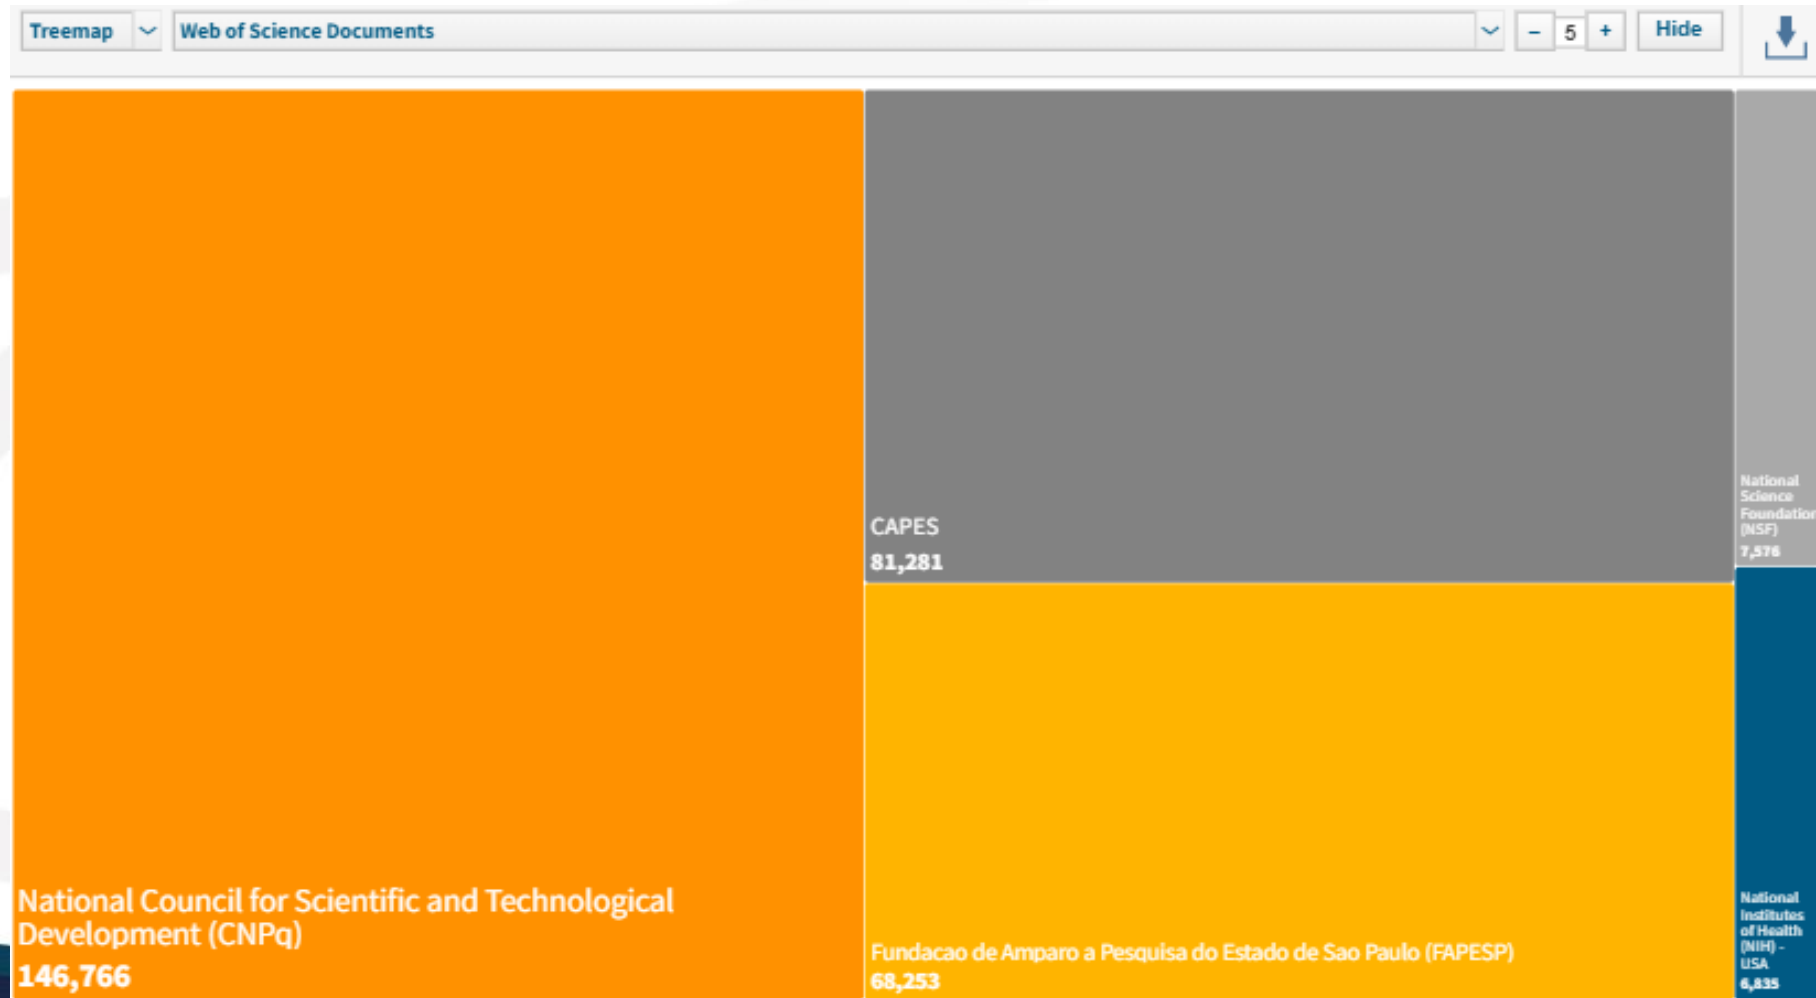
Treemap

Web of Science Documents

–
5
+
Hide

CAPES
81,281

National Science Foundation (NSF)
7,576

National Council for Scientific and Technological Development (CNPq)
146,766

Fundacao de Amparo a Pesquisa do Estado de Sao Paulo (FAPESP)
68,253

National Institutes of Health (NIH) - USA
6,835